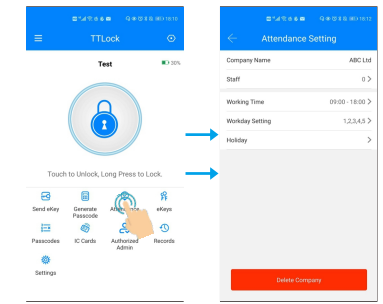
18:12

TTLock

Test

50%

Touch to Unlock, Long Press to Lock.

Send eKey

Generate Passcode

Attendance

eKeys

Passcodes

IC Cards

Authorized Admin

Records

Settings

18:12

Attendance Setting

Company Name ABC Ltd

Staff 0

Working Time 09:00 - 18:00

Workday Setting 1,2,3,4,5

Holiday

Delete Company